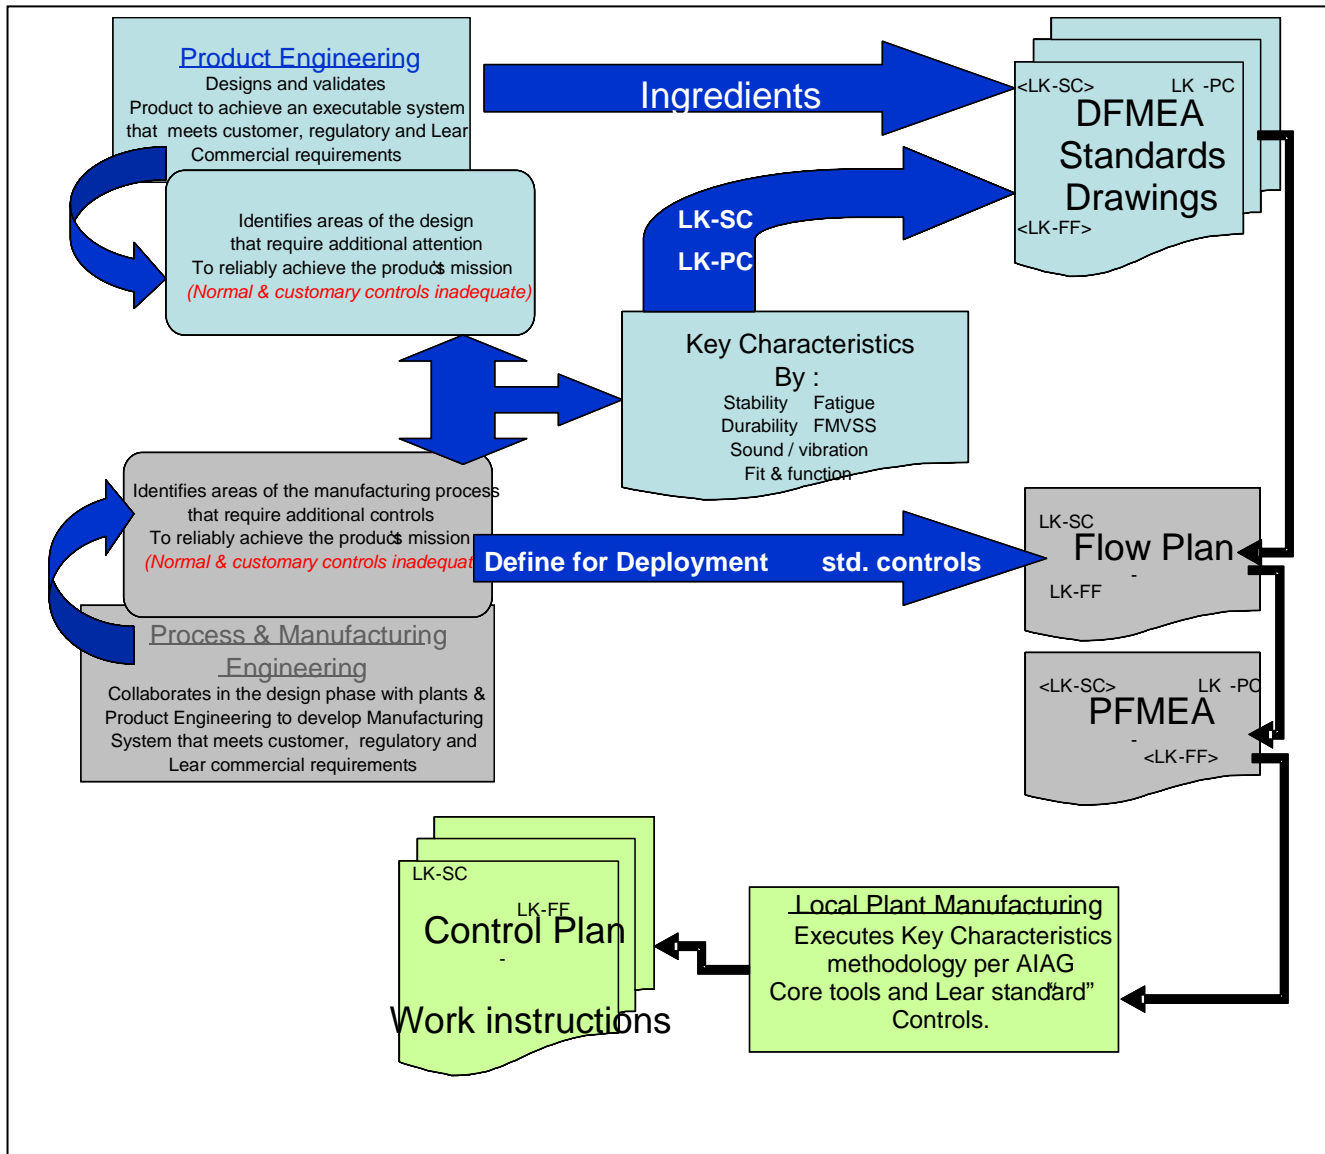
Product Engineering
Designs and validates
Product to achieve an executable system that meets customer, regulatory and Lear Commercial requirements

Ingredients

<LK-SC> LK -PC
DFMEA
Standards
Drawings
<LK-FF>

Identifies areas of the design that require additional attention
To reliably achieve the product's mission
(Normal & customary controls inadequate)

LK-SC
LK-PC

Key Characteristics
By :
Stability Fatigue
Durability FMVSS
Sound / vibration
Fit & function

Identifies areas of the manufacturing process that require additional controls
To reliably achieve the product's mission
(Normal & customary controls inadequat

Define for Deployment std. controls

LK-SC
Flow Plan
-
LK-FF

Process & Manufacturing Engineering
Collaborates in the design phase with plants & Product Engineering to develop Manufacturing System that meets customer, regulatory and Lear commercial requirements

<LK-SC> LK -PC
PFMEA
-
<LK-FF>

LK-SC
LK-FF
Control Plan
-
Work instructions

Local Plant Manufacturing
Executes Key Characteristics methodology per AIAG Core tools and Lear standard" Controls.